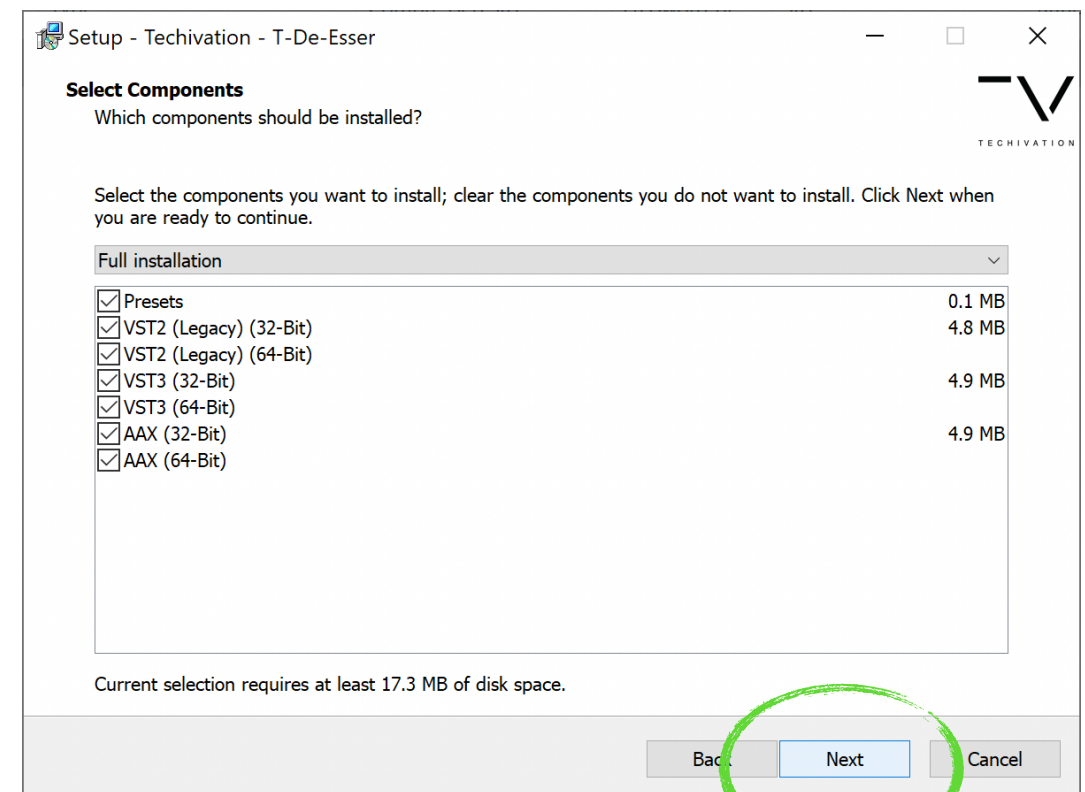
Setup - Techivation - T-De-Esser

Select Components
Which components should be installed?

TECHIVATION

Select the components you want to install; clear the components you do not want to install. Click Next when you are ready to continue.

Full installation

| | |
|---|---|
| Presets | 0.1 MB |
| VST2 (Legacy) (32-Bit) | 4.8 MB |
| VST2 (Legacy) (64-Bit) | |
| VST3 (32-Bit) | 4.9 MB |
| VST3 (64-Bit) | |
| AAX (32-Bit) | 4.9 MB |
| AAX (64-Bit) | |

Current selection requires at least 17.3 MB of disk space.

Back Next Cancel